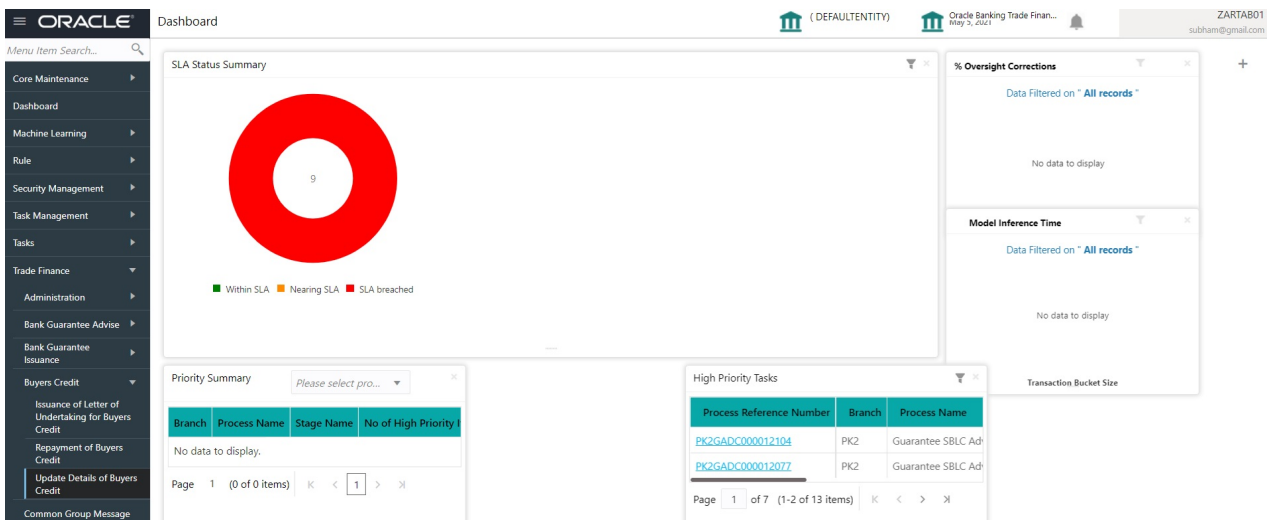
ORACLE

Dashboard

(DEFAULTENTITY)

Oracle Banking Trade Finan...
May 5, 2021

ZARTAB01
subham@gmail.com

Menu Item Search...

Core Maintenance

Dashboard

Machine Learning

Rule

Security Management

Task Management

Tasks

Trade Finance

Administration

Bank Guarantee Advise

Bank Guarantee Issuance

Buyers Credit

Issuance of Letter of Undertaking for Buyers Credit

Repayment of Buyers Credit

Update Details of Buyers Credit

Common Group Message

SLA Status Summary

9

Within SLA Nearing SLA SLA breached

% Oversight Corrections

Data Filtered on " All records "

No data to display

Model Inference Time

Data Filtered on " All records "

No data to display

Transaction Bucket Size

Priority Summary

Please select pro...

| Branch | Process Name | Stage Name | No of High Priority I |
|---|---|---|---|
| No data to display. | | | |

Page 1 (0 of 0 items) 1

High Priority Tasks

| Process Reference Number | Branch | Process Name |
|---|---|---|
| PK2GADC000012104 | PK2 | Guarantee SBLC Ad |
| PK2GADC000012077 | PK2 | Guarantee SBLC Ad |

Page 1 of 7 (1-2 of 13 items)